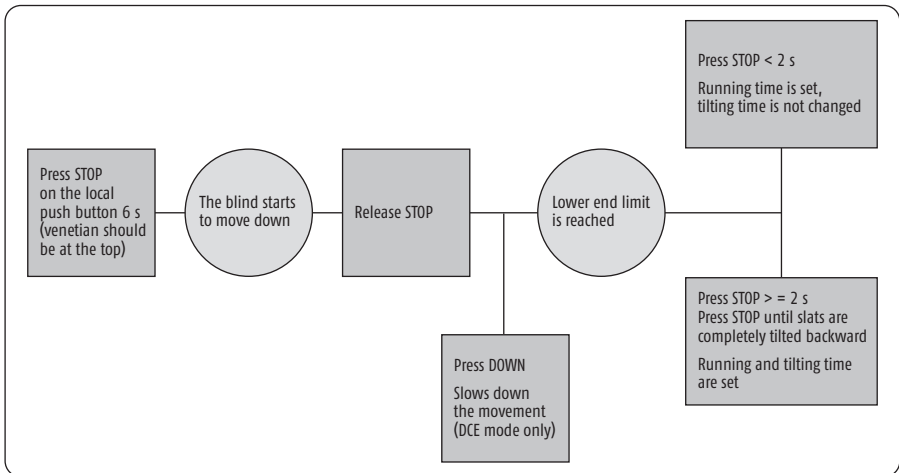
Press STOP on the local push button 6 s (venetian should be at the top)

The blind starts to move down

Release STOP

Press DOWN

Slows down the movement (DCE mode only)

Lower end limit is reached

Press STOP < 2 s

Running time is set, tilting time is not changed

Press STOP > = 2 s
Press STOP until slats are completely tilted backward

Running and tilting time are set